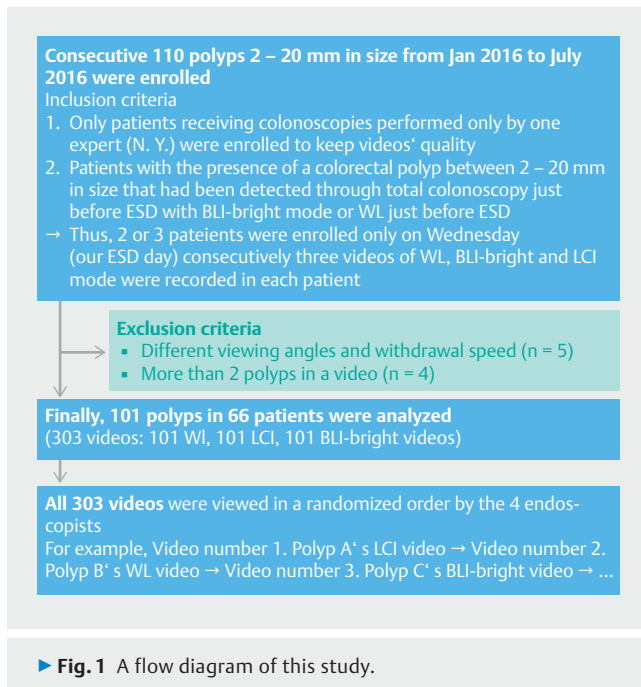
**Consecutive 110 polyps 2 – 20 mm in size from Jan 2016 to July 2016 were enrolled**
Inclusion criteria
1. Only patients receiving colonoscopies performed only by one expert (N. Y.) were enrolled to keep videos‘ quality
2. Patients with the presence of a colorectal polyp between 2 – 20 mm in size that had been detected through total colonoscopy just before ESD with BLI-bright mode or WL just before ESD
→ Thus, 2 or 3 pateients were enrolled only on Wednesday (our ESD day) consecutively three videos of WL, BLI-bright and LCI mode were recorded in each patient

**Exclusion criteria**
▪ Different viewing angles and withdrawal speed (n = 5)
▪ More than 2 polyps in a video (n = 4)

**Finally, 101 polyps in 66 patients were analyzed**
(303 videos: 101 Wl, 101 LCI, 101 BLI-bright videos)

**All 303 videos** were viewed in a randomized order by the 4 endoscopists
For example, Video number 1. Polyp A‘ s LCI video → Video number 2. Polyp B‘ s WL video → Video number 3. Polyp C‘ s BLI-bright video → ...

▶ **Fig. 1** A flow diagram of this study.